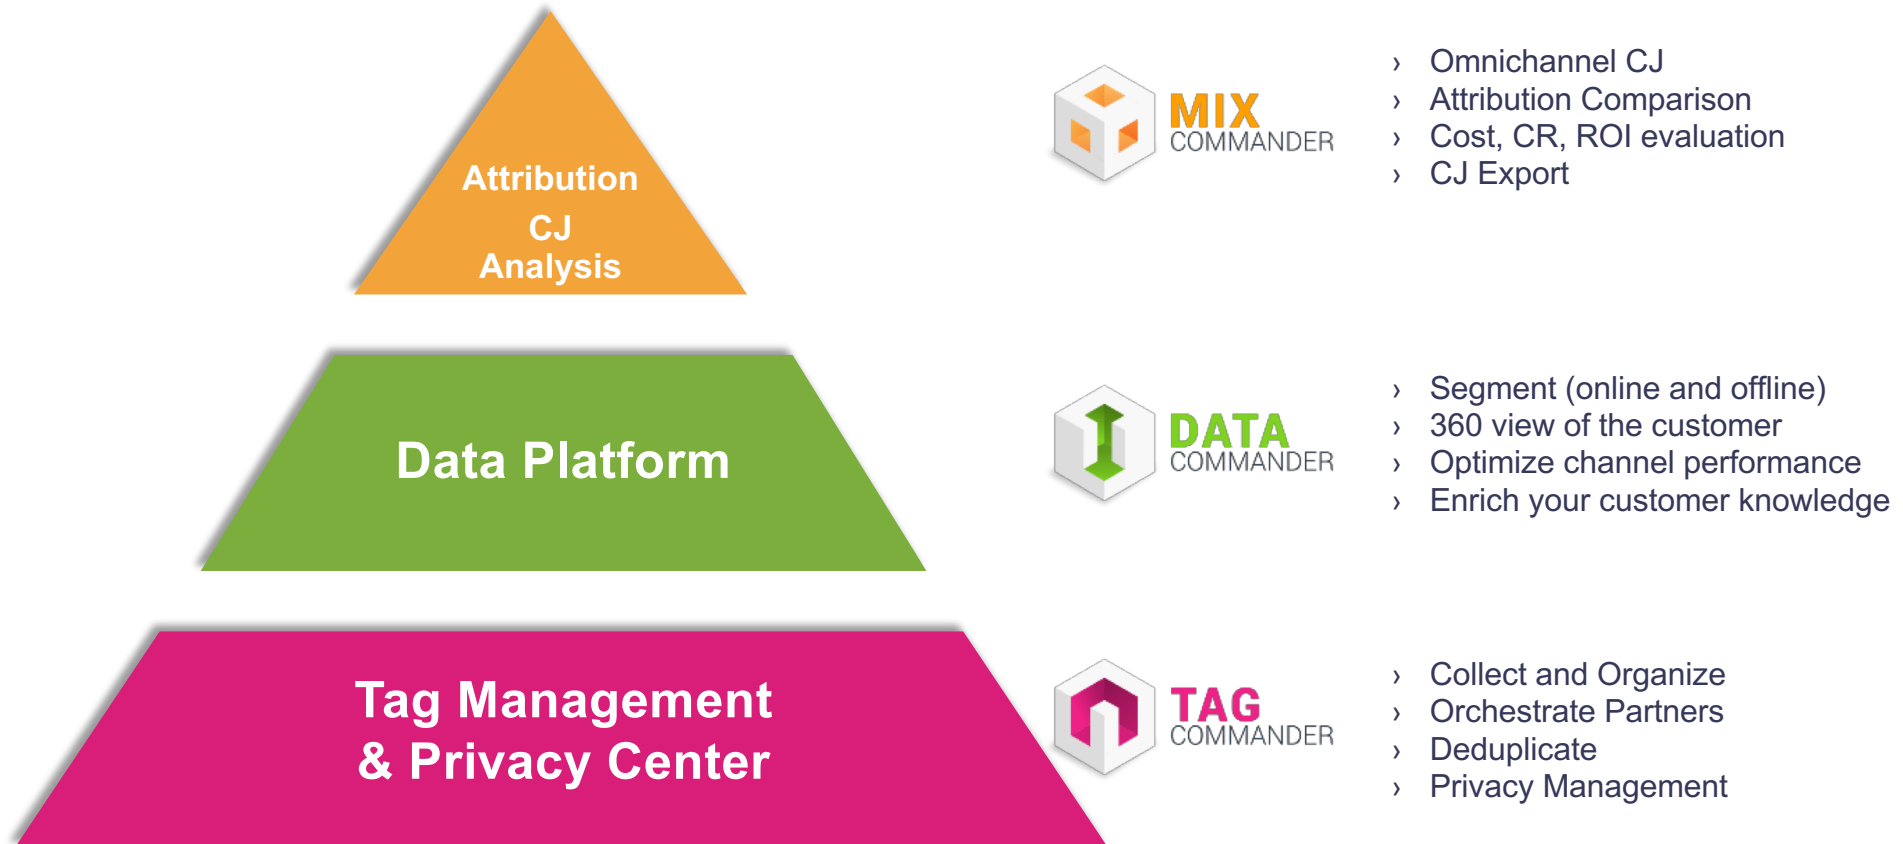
Attribution
CJ
Analysis

MIX
COMMANDER

› Omnichannel CJ
› Attribution Comparison
› Cost, CR, ROI evaluation
› CJ Export

Data Platform

DATA
COMMANDER

› Segment (online and offline)
› 360 view of the customer
› Optimize channel performance
› Enrich your customer knowledge

Tag Management
& Privacy Center

TAG
COMMANDER

› Collect and Organize
› Orchestrate Partners
› Deduplicate
› Privacy Management